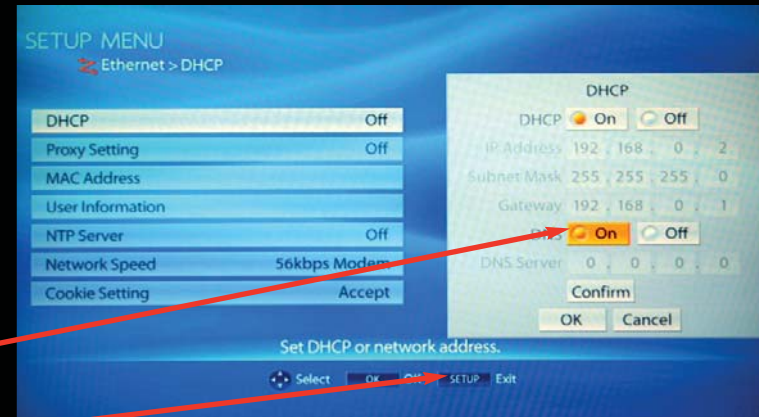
SETUP MENU
Ethernet > DHCP

| | |
|---|---|
| DHCP | Off |
| Proxy Setting | Off |
| MAC Address | |
| User Information | |
| NTP Server | Off |
| Network Speed | 56kbps Modem |
| Cookie Setting | Accept |

DHCP
DHCP On Off
IP Address 192 . 168 . 0 . 2
Subnet Mask 255 . 255 . 255 . 0
Gateway 192 . 168 . 0 . 1
DNS On Off
DNS Server 0 . 0 . 0 . 0
Confirm
OK Cancel

Set DHCP or network address.

Select OK OK SETUP Exit